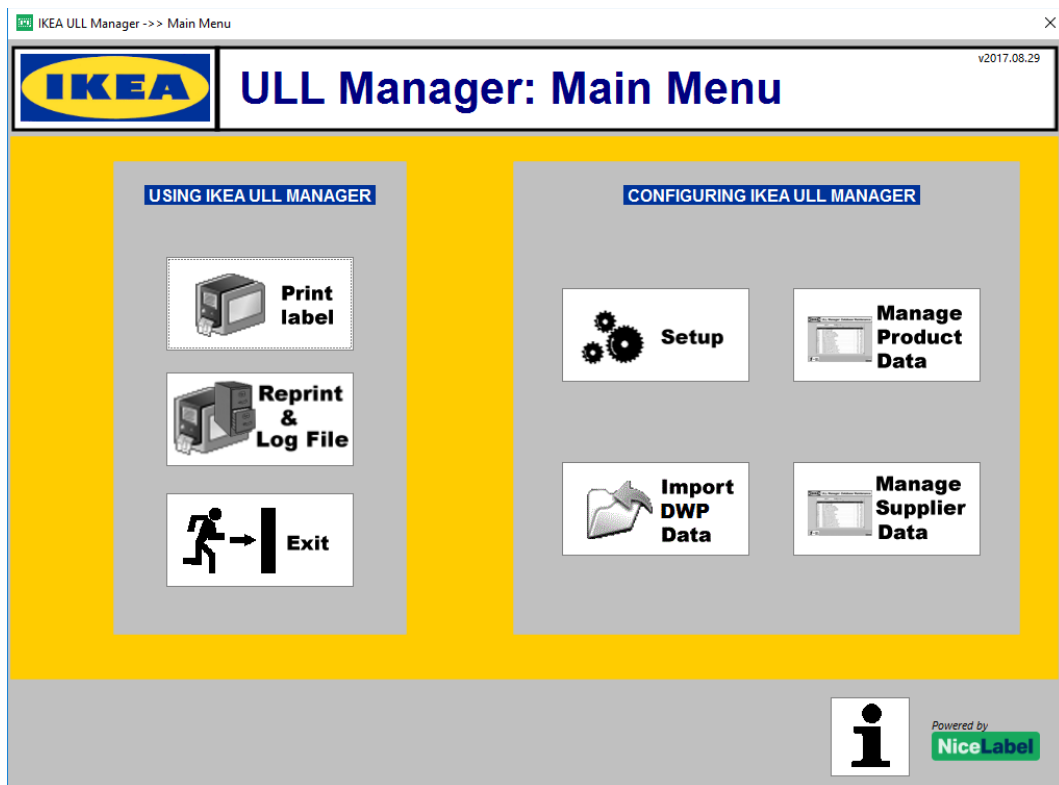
IKEA ULL Manager ->> Main Menu

×

IKEA

ULL Manager: Main Menu

v2017.08.29

USING IKEA ULL MANAGER

Print label

Reprint & Log File

Exit

CONFIGURING IKEA ULL MANAGER

Setup

Manage Product Data

Import DWP Data

Manage Supplier Data

Powered by

NiceLabel